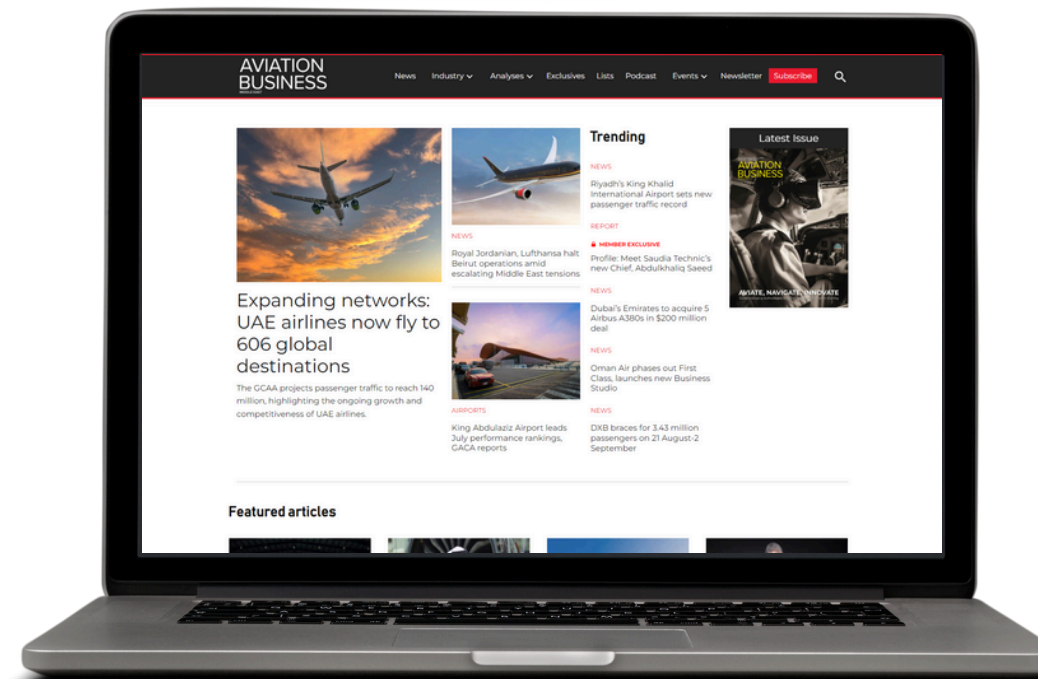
AVIATION BUSINESS

News Industry Analyses Exclusives Lists Podcast Events Newsletter Subscribe

Expanding networks: UAE airlines now fly to 606 global destinations

The GCAA projects passenger traffic to reach 140 million, highlighting the ongoing growth and competitiveness of UAE airlines.

NEWS
Royal Jordanian, Lufthansa halt Beirut operations amid escalating Middle East tensions

AIRPORTS
King Abdulaziz Airport leads July performance rankings, GACA reports

Trending

NEWS
Riyadh's King Khalid International Airport sets new passenger traffic record

REPORT
MEMBER EXCLUSIVE
Profile: Meet Saudia Technic's new Chief, Abdulkhaliq Saeed

NEWS
Dubai's Emirates to acquire 5 Airbus A380s in $200 million deal

NEWS
Oman Air phases out First Class, launches new Business Studio

NEWS
DXB braces for 3.43 million passengers on 21 August-2 September

Latest Issue

AVIATION BUSINESS

AVIATE, NAVIGATE, INNOVATE

Featured articles